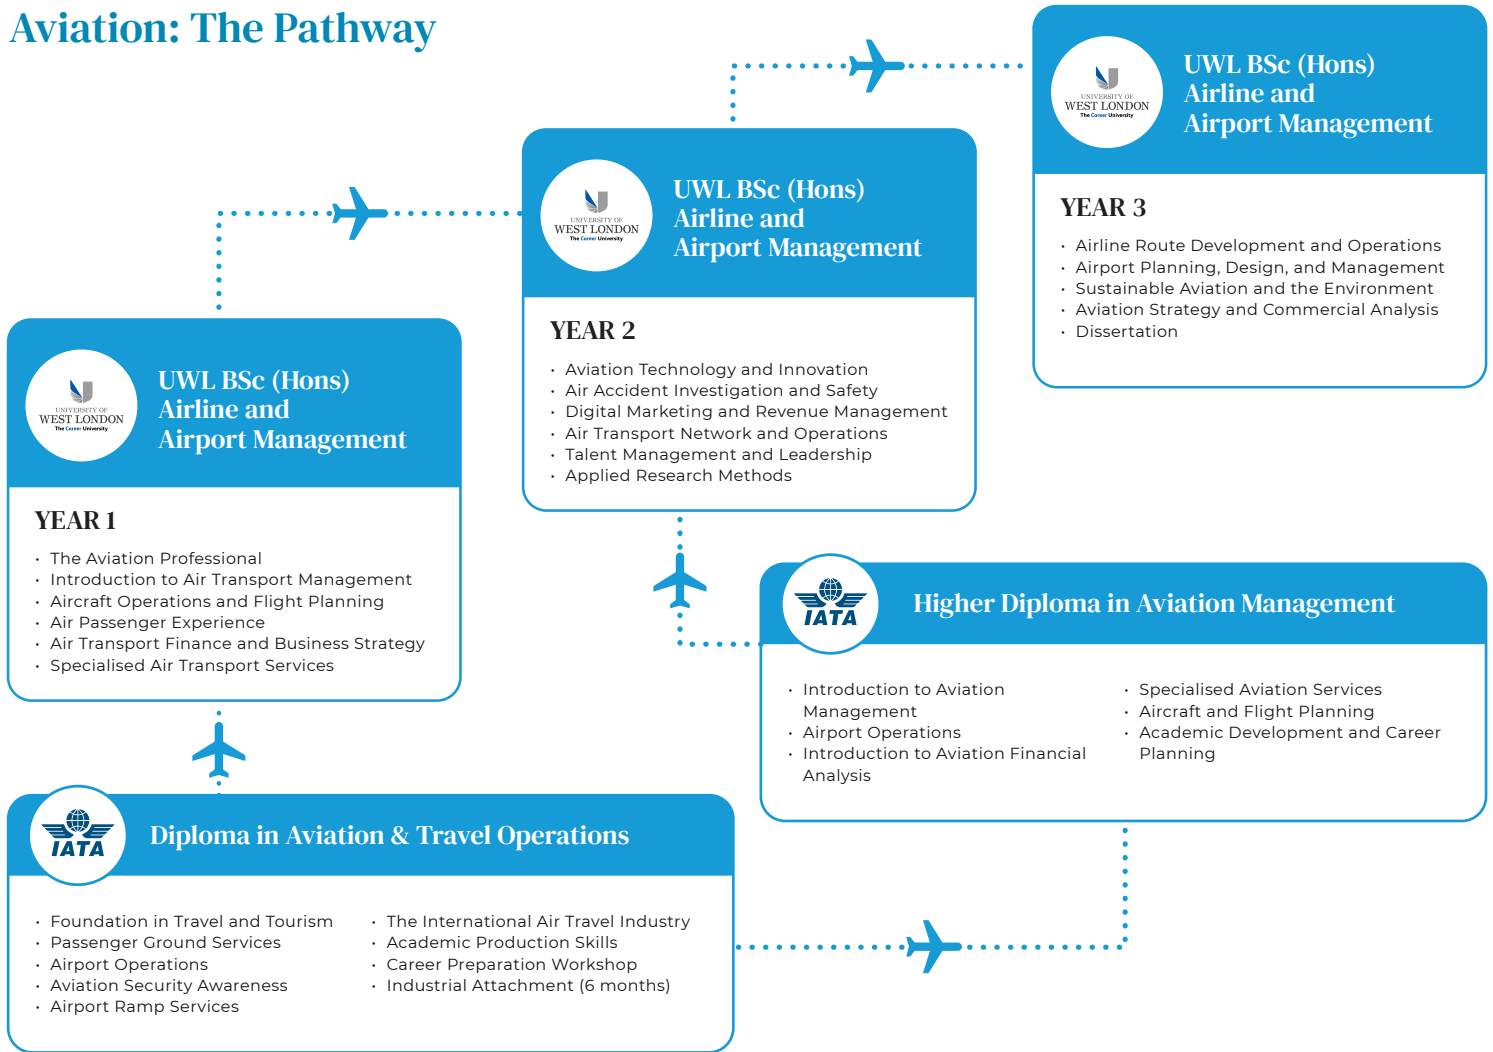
Aviation: The Pathway

UNIVERSITY OF WEST LONDON The Career University

UWL BSc (Hons) Airline and Airport Management

YEAR 3

- Airline Route Development and Operations
- Airport Planning, Design, and Management
- Sustainable Aviation and the Environment
- Aviation Strategy and Commercial Analysis
- Dissertation

UNIVERSITY OF WEST LONDON The Career University

UWL BSc (Hons) Airline and Airport Management

YEAR 2

- Aviation Technology and Innovation
- Air Accident Investigation and Safety
- Digital Marketing and Revenue Management
- Air Transport Network and Operations
- Talent Management and Leadership
- Applied Research Methods

UNIVERSITY OF WEST LONDON The Career University

UWL BSc (Hons) Airline and Airport Management

YEAR 1

- The Aviation Professional
- Introduction to Air Transport Management
- Aircraft Operations and Flight Planning
- Air Passenger Experience
- Air Transport Finance and Business Strategy
- Specialised Air Transport Services

IATA

Higher Diploma in Aviation Management

- Introduction to Aviation Management
- Airport Operations
- Introduction to Aviation Financial Analysis

- Specialised Aviation Services
- Aircraft and Flight Planning
- Academic Development and Career Planning

IATA

Diploma in Aviation & Travel Operations

- Foundation in Travel and Tourism
- Passenger Ground Services
- Airport Operations
- Aviation Security Awareness
- Airport Ramp Services

- The International Air Travel Industry
- Academic Production Skills
- Career Preparation Workshop
- Industrial Attachment (6 months)